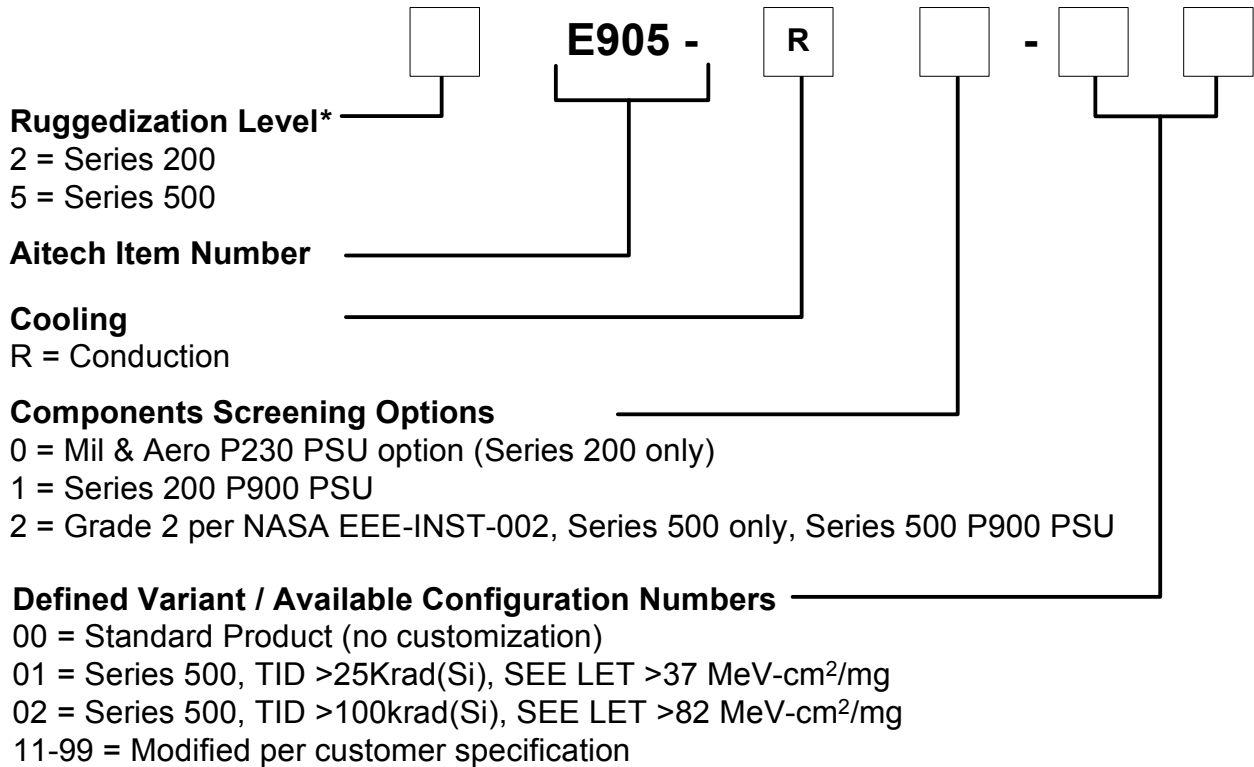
E905 - R -

Ruggedization Level*
2 = Series 200
5 = Series 500

Aitech Item Number

Cooling
R = Conduction

Components Screening Options
0 = Mil & Aero P230 PSU option (Series 200 only)
1 = Series 200 P900 PSU
2 = Grade 2 per NASA EEE-INST-002, Series 500 only, Series 500 P900 PSU

Defined Variant / Available Configuration Numbers
00 = Standard Product (no customization)
01 = Series 500, TID >25Krad(Si), SEE LET >37 MeV-cm$^2$/mg
02 = Series 500, TID >100krad(Si), SEE LET >82 MeV-cm$^2$/mg
11-99 = Modified per customer specification